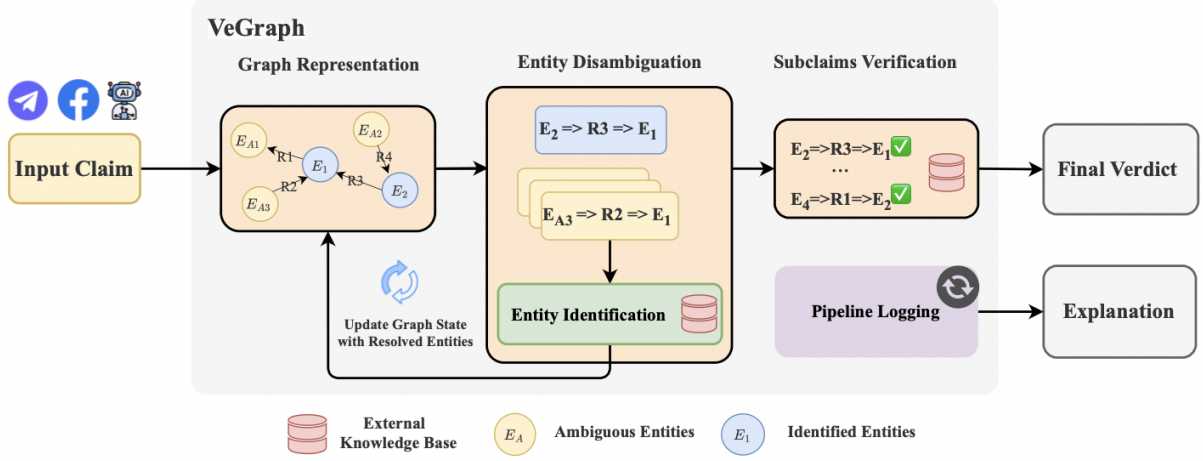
VeGraph

Graph Representation

Entity Disambiguation

Subclaims Verification

AI

Input Claim

$E_{A1}$ R1 $E_1$ $E_{A2}$ R4 R2 R3 $E_{A3}$ $E_2$

$E_2$ => R3 => $E_1$

$E_{A3}$ => R2 => $E_1$

Entity Identification

Update Graph State with Resolved Entities

$E_2$=>R3=>$E_1$✅
...
$E_4$=>R1=>$E_2$✅

Final Verdict

Pipeline Logging

Explanation

External Knowledge Base

$E_A$ Ambiguous Entities

$E_1$ Identified Entities